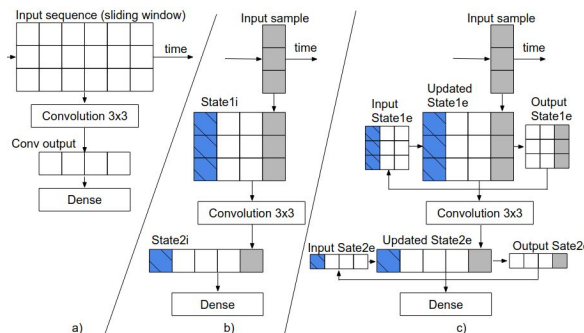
Input sequence (sliding window)

time

Convolution 3x3

Conv output

Dense

a)

Input sample

time

State1i

Convolution 3x3

State2i

Dense

b)

Input sample

time

Input State1e

Updated State1e

Output State1e

Convolution 3x3

Input Sate2e

Updated State2e

Output State2e

Dense

c)